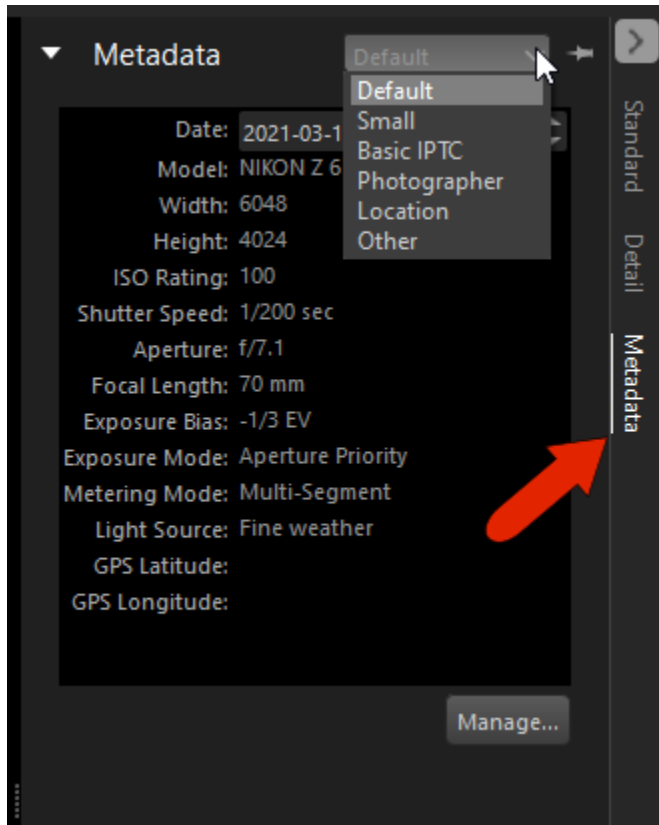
Metadata

Default

Default
Small
Basic IPTC
Photographer
Location
Other

Date: 2021-03-1
Model: NIKON Z 6
Width: 6048
Height: 4024
ISO Rating: 100
Shutter Speed: 1/200 sec
Aperture: f/7.1
Focal Length: 70 mm
Exposure Bias: -1/3 EV
Exposure Mode: Aperture Priority
Metering Mode: Multi-Segment
Light Source: Fine weather
GPS Latitude:
GPS Longitude:

Manage...

Standard
Detail
Metadata